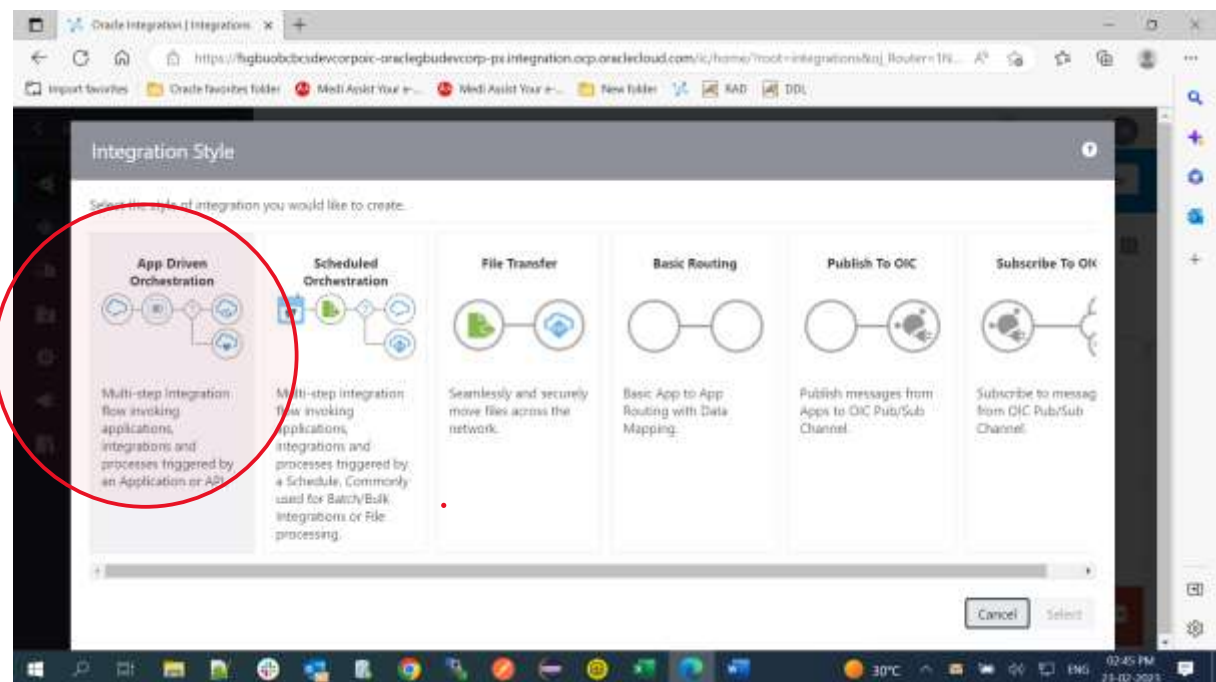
Oracle Integration | Integrations ×

https://fsgbuobcbcsdevcorpoic-oraclegbudevcorp-px.integration.ocp.oraclecloud.com/ic/home/?root=integrations&oj_Router=1N...

Import favorites | Oracle favorites folder | Medi Assist Your e-... | Medi Assist Your e-... | New folder | RAD | DDL

Integration Style

Select the style of integration you would like to create.

App Driven Orchestration

Multi-step integration flow invoking applications, integrations and processes triggered by an Application or API.

Scheduled Orchestration

Multi-step integration flow invoking applications, integrations and processes triggered by a Schedule. Commonly used for Batch/Bulk Integrations or File processing.

File Transfer

Seamlessly and securely move files across the network.

Basic Routing

Basic App to App Routing with Data Mapping.

Publish To OIC

Publish messages from Apps to OIC Pub/Sub Channel.

Subscribe To OIC

Subscribe to messag from OIC Pub/Sub Channel.

Cancel Select

30°C ENG 02:45 PM 23-02-2023